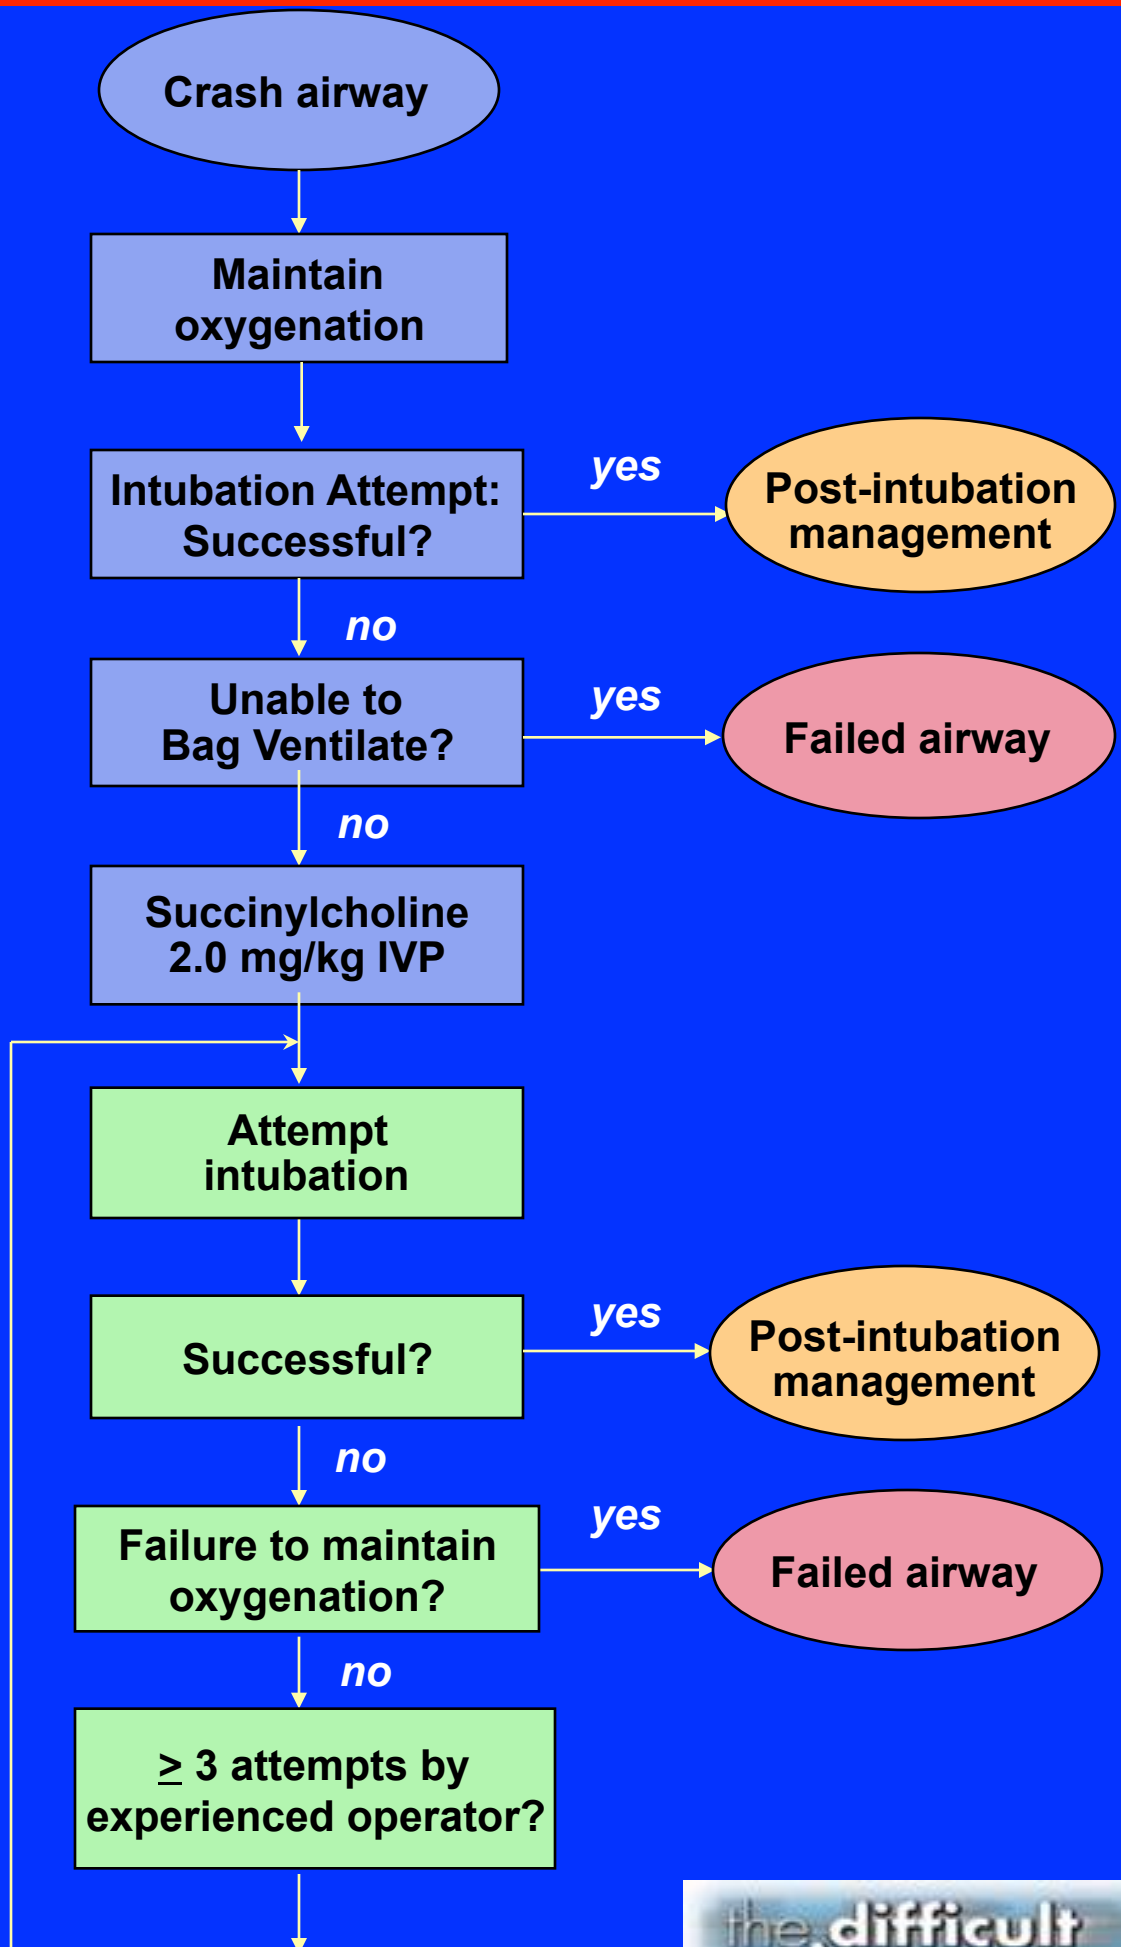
Crash airway

Maintain oxygenation

Intubation Attempt: Successful?

yes

Post-intubation management

no

Unable to Bag Ventilate?

yes

Failed airway

no

Succinylcholine 2.0 mg/kg IVP

Attempt intubation

Successful?

yes

Post-intubation management

no

Failure to maintain oxygenation?

yes

Failed airway

no

$\geq$ 3 attempts by experienced operator?

the difficult